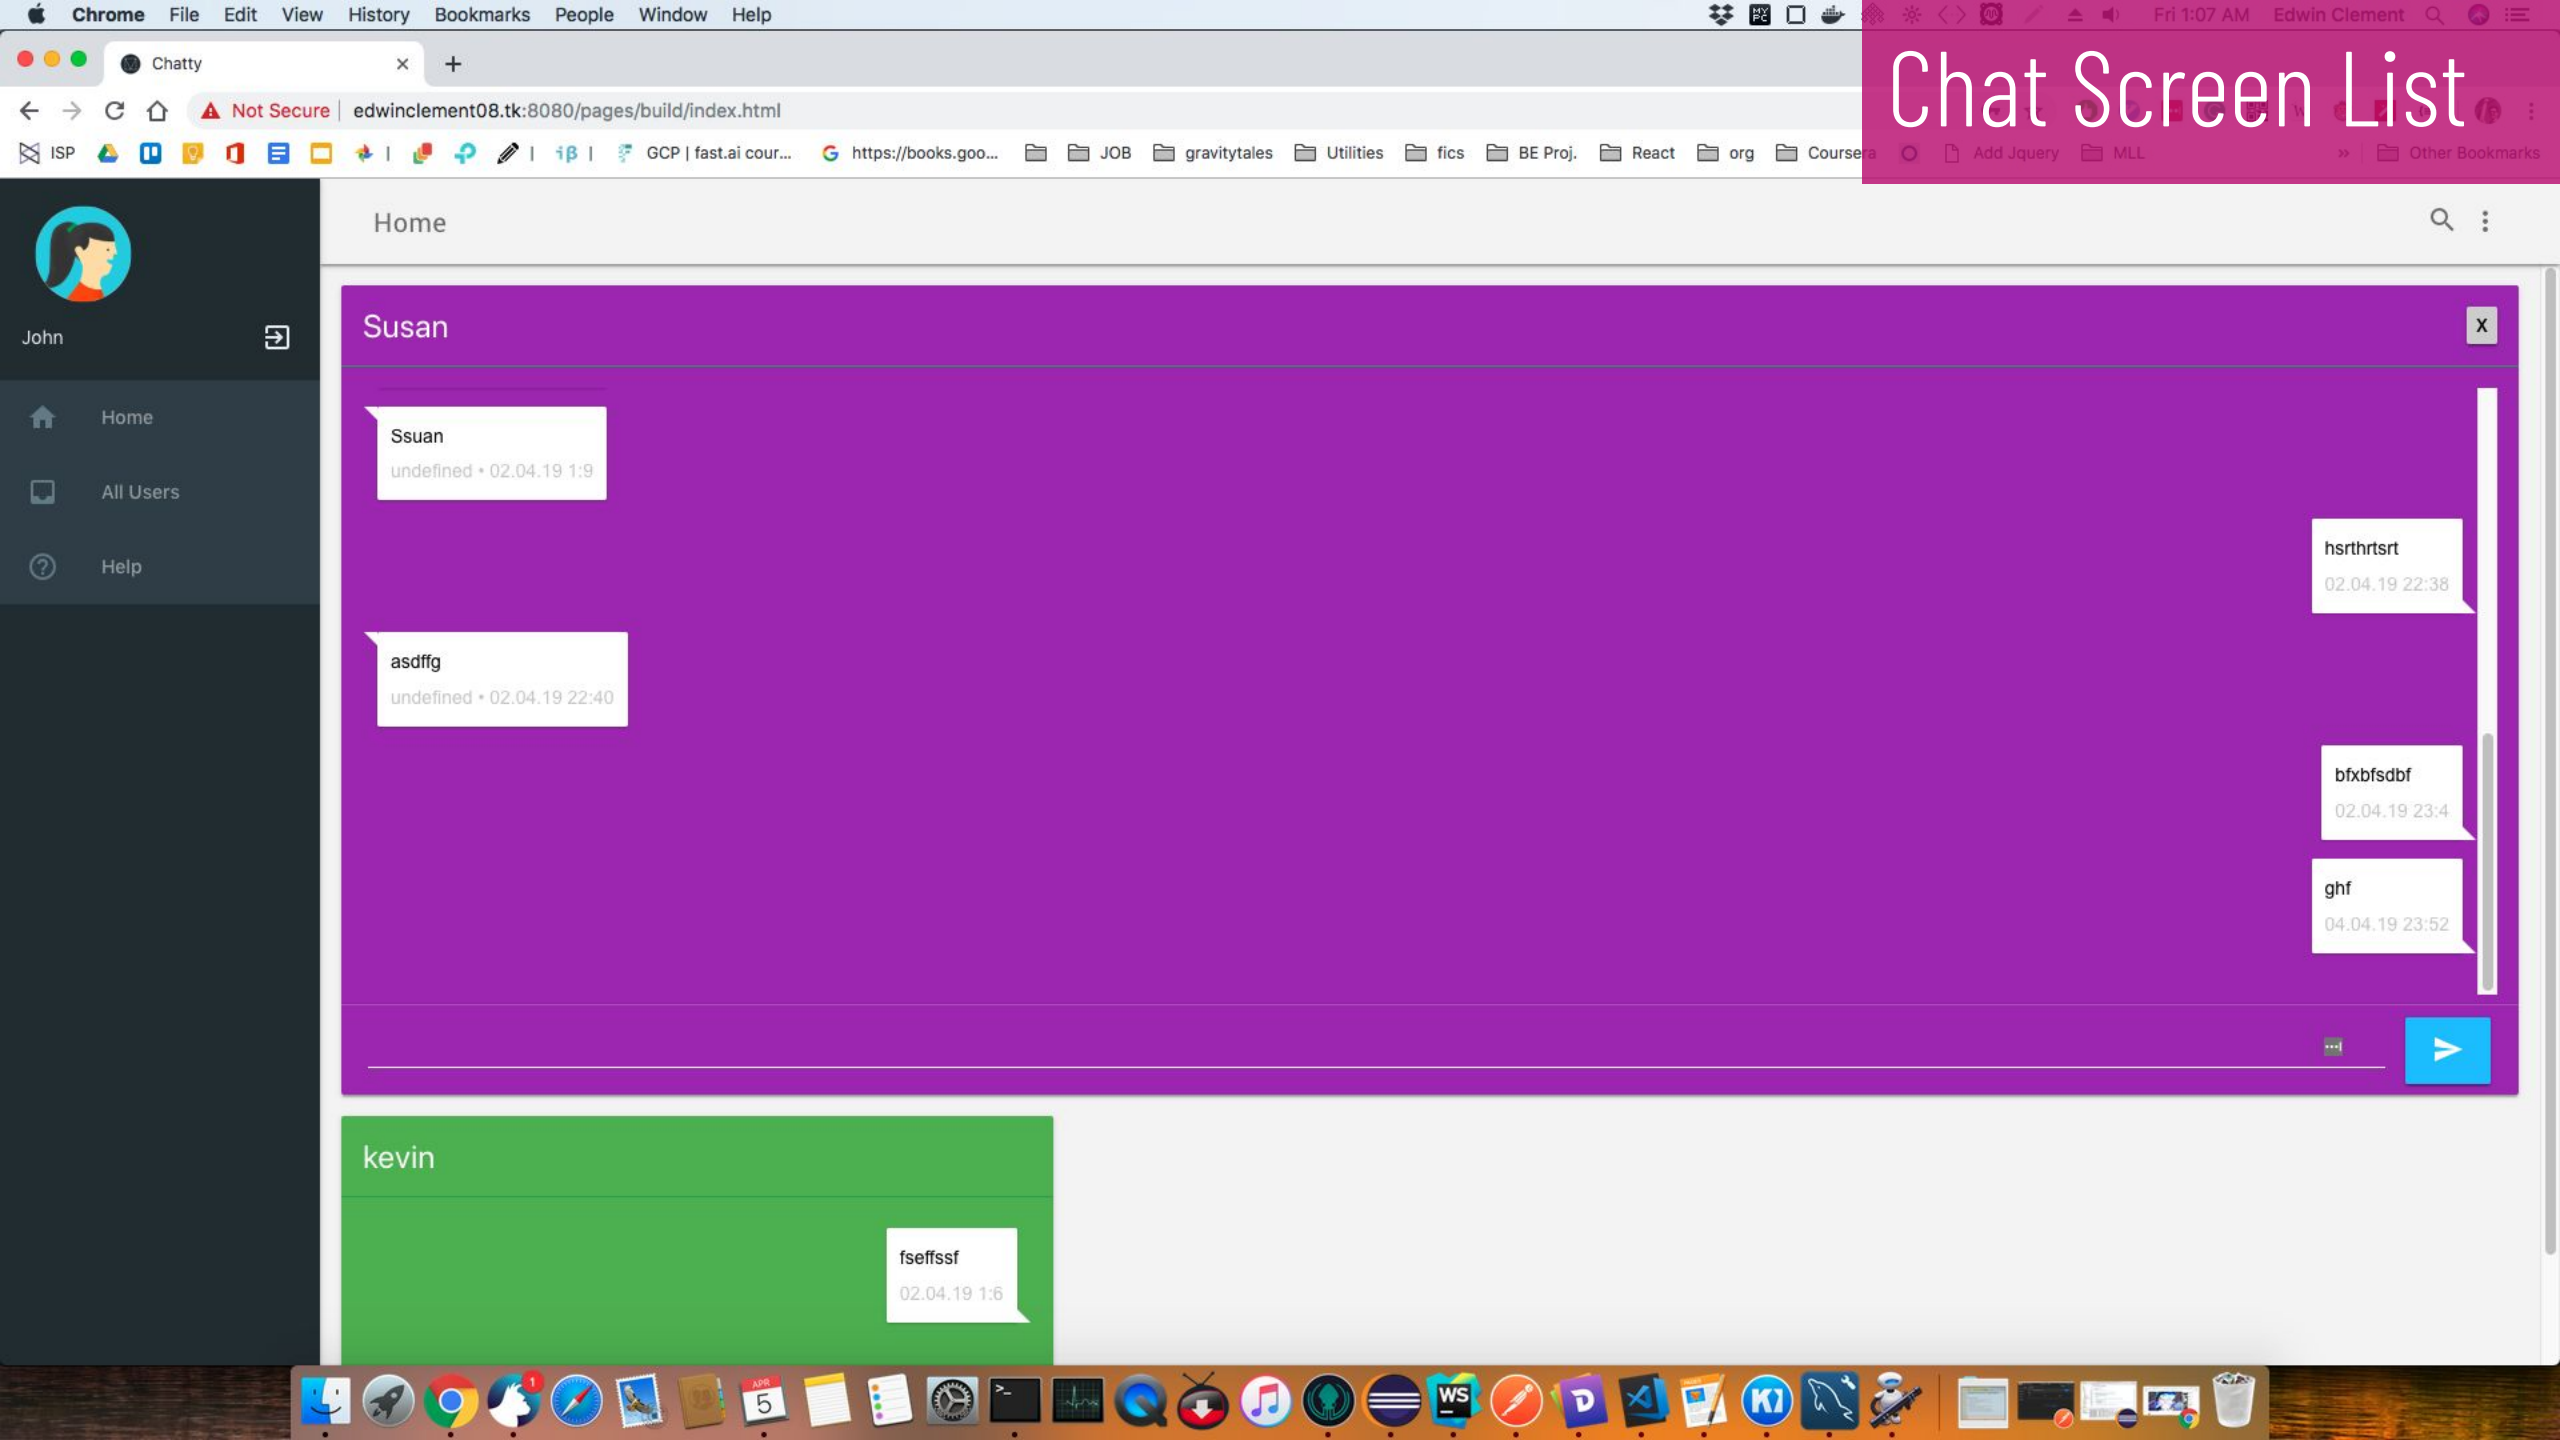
Chrome File Edit View History Bookmarks People Window Help

Fri 1:07 AM Edwin Clement

Chat Screen List

Chatty

Not Secure | edwinclement08.tk:8080/pages/build/index.html

ISP GCP | fast.ai cour... https://books.goo... JOB gravitytales Utilities fics BE Proj. React org Coursera Add Jquery MLL Other Bookmarks

John

Home

All Users

Help

Home

Susan

X

Ssuan
undefined • 02.04.19 1:9

hsrthrtsrt
02.04.19 22:38

asdffg
undefined • 02.04.19 22:40

bfxbfsdbf
02.04.19 23:4

ghf
04.04.19 23:52

kevin

fseffssf
02.04.19 1:6

APR
5